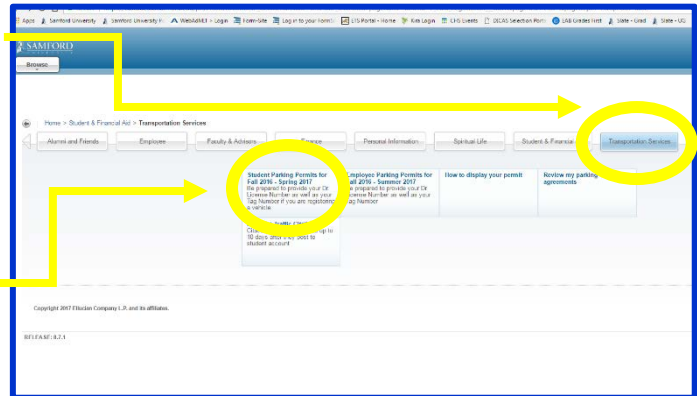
Apps Samford University Samford University Fi WebAdMIT • Login Form-Site Log in to your Formsi ETS Portal • Home Kim Login CHS Events DSCAS Selection Form LAB Grades First Slate • Grad Slate • UG

SAMFORD

Browse

Home > Student & Financial Aid > Transportation Services

Alumni and Friends Employee Faculty & Advisors Finance Personal Information Spiritual Life Student & Financial Aid Transportation Services

Student Parking Permits for Fall 2016 - Spring 2017
Be prepared to provide your Dr License Number as well as your Tag Number if you are registering a vehicle.

Employee Parking Permits for Fall 2016 - Summer 2017
Be prepared to provide your Dr License Number as well as your Tag Number

How to display your permit

Review my parking agreements

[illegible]
Charges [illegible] up to 10 days and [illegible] post to student account

Copyright 2017 Ellucian Company L.P. and its affiliates.

RELEASE: 8.7.1